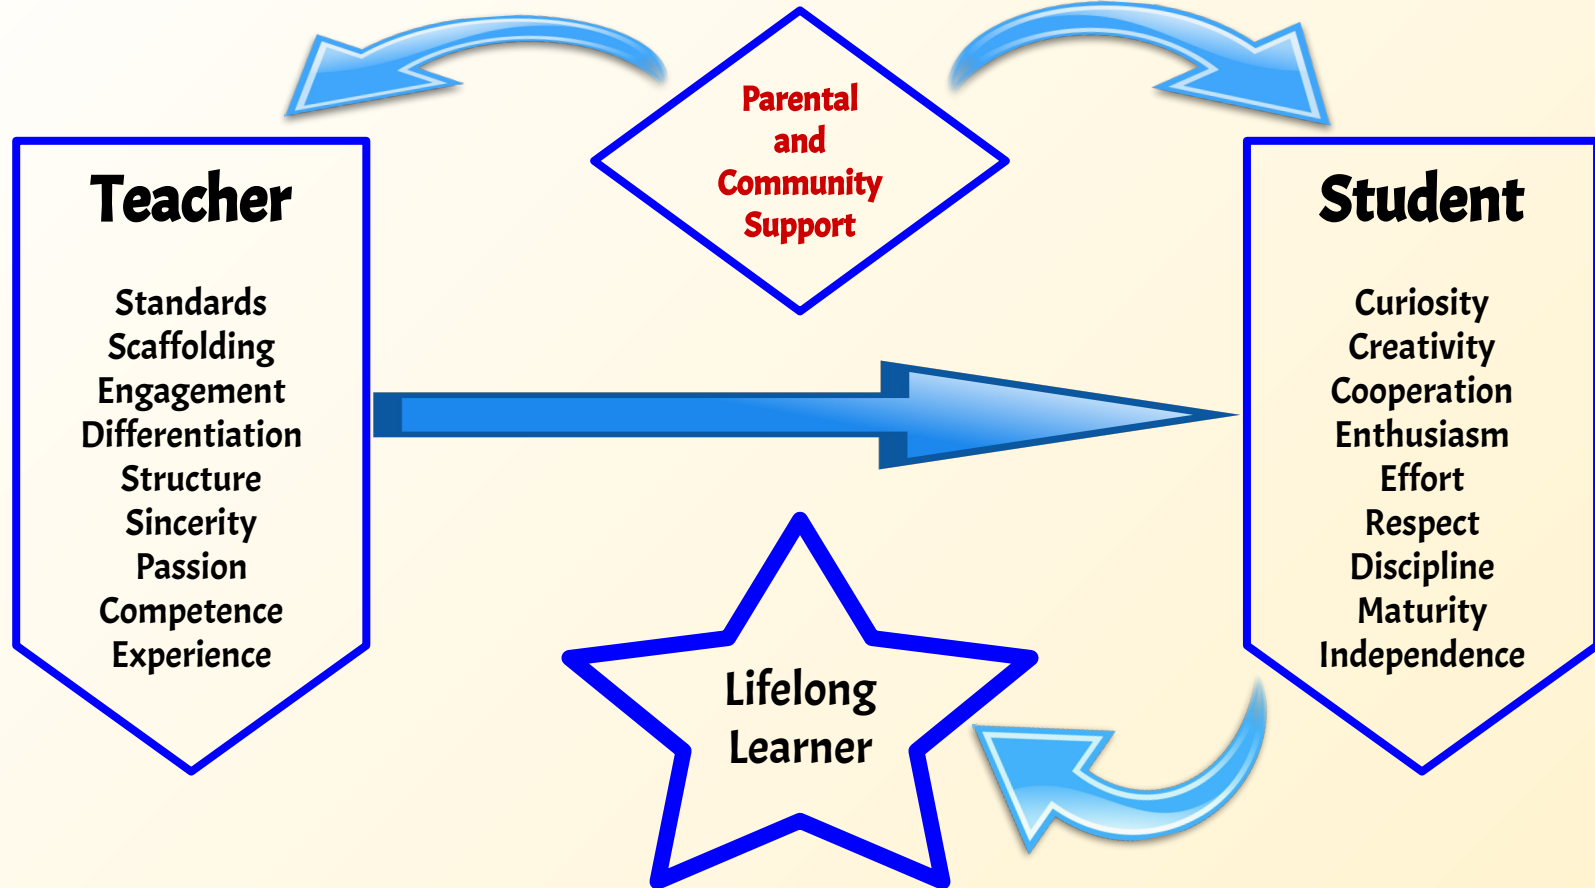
Parental and Community Support

Teacher

Standards
Scaffolding
Engagement
Differentiation
Structure
Sincerity
Passion
Competence
Experience

Student

Curiosity
Creativity
Cooperation
Enthusiasm
Effort
Respect
Discipline
Maturity
Independence

Lifelong Learner